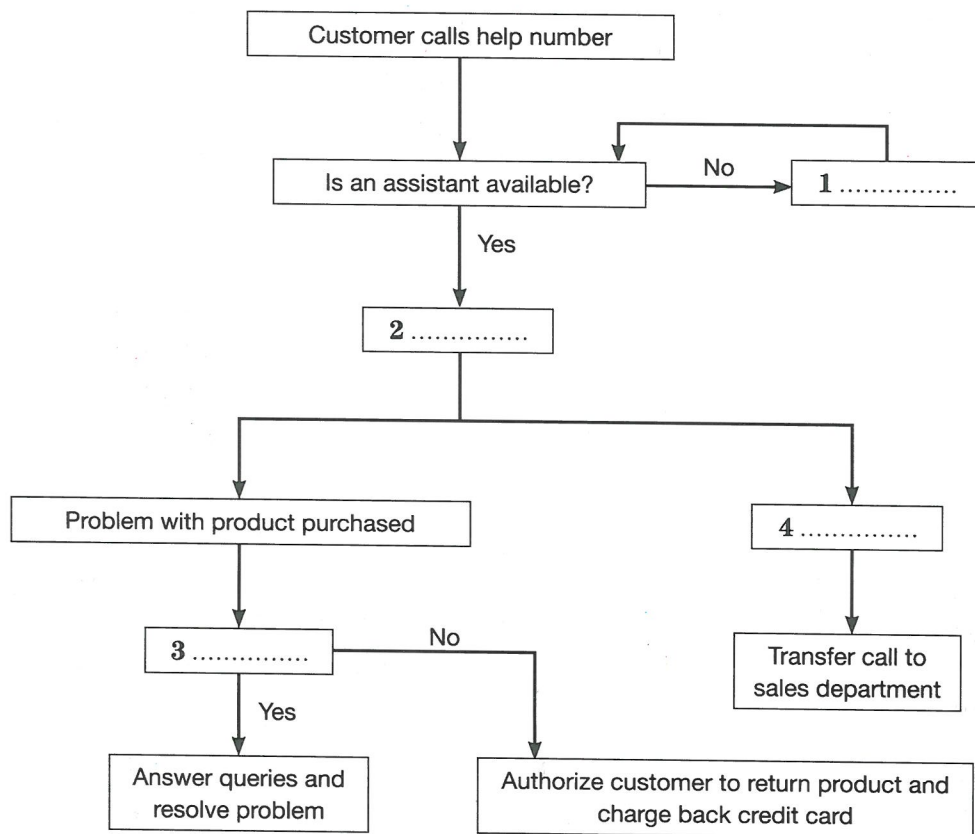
Customer calls help number

Is an assistant available?

No

1 ...............

Yes

2 ...............

Problem with product purchased

4 ...............

3 ...............

No

Yes

Transfer call to sales department

Answer queries and resolve problem

Authorize customer to return product and charge back credit card